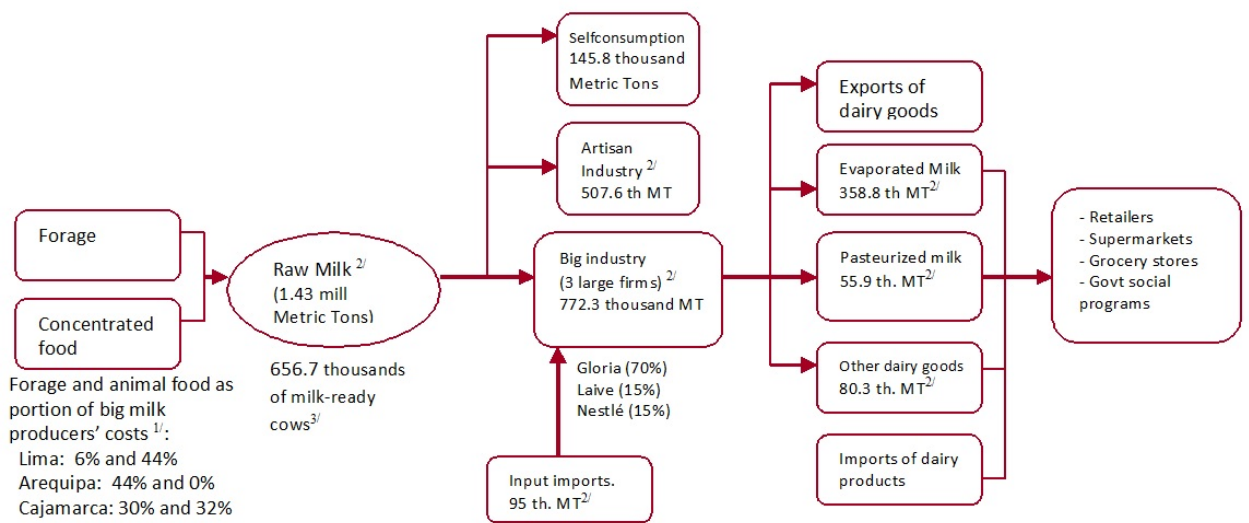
Forage

Concentrated food

Forage and animal food as portion of big milk producers' costs $^{1/}$:
Lima: 6% and 44%
Arequipa: 44% and 0%
Cajamarca: 30% and 32%

Raw Milk $^{2/}$
(1.43 mill Metric Tons)

656.7 thousands of milk-ready cows$^{3/}$

Selfconsumption
145.8 thousand Metric Tons

Artisan Industry $^{2/}$
507.6 th MT

Big industry
(3 large firms) $^{2/}$
772.3 thousand MT

Gloria (70%)
Laive (15%)
Nestlé (15%)

Input imports.
95 th. MT$^{2/}$

Exports of dairy goods

Evaporated Milk
358.8 th MT$^{2/}$

Pasteurized milk
55.9 th. MT$^{2/}$

Other dairy goods
80.3 th. MT$^{2/}$

Imports of dairy products

- Retailers
- Supermarkets
- Grocery stores
- Govt social programs